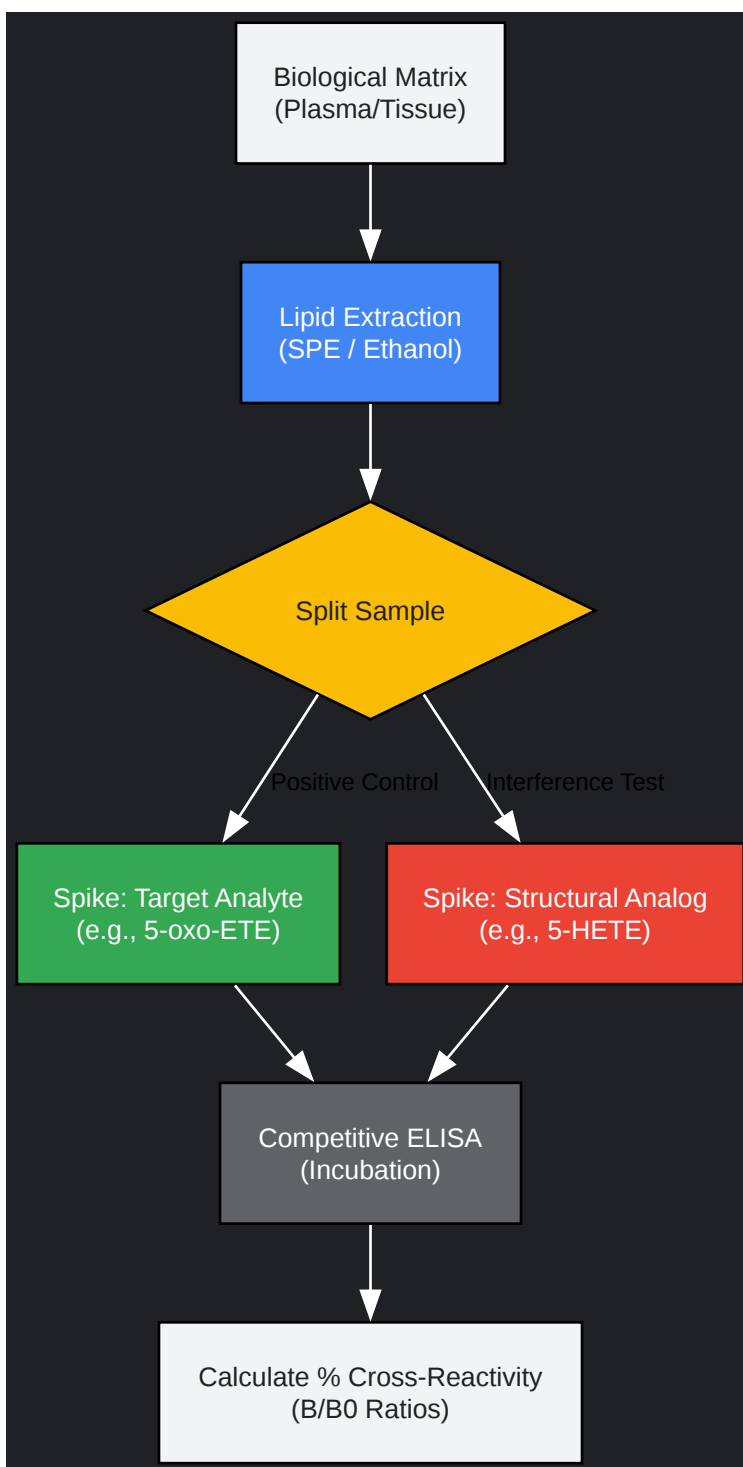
Biological Matrix
(Plasma/Tissue)

Lipid Extraction
(SPE / Ethanol)

Split Sample

Positive Control

Interference Test

Spike: Target Analyte
(e.g., 5-oxo-ETE)

Spike: Structural Analog
(e.g., 5-HETE)

Competitive ELISA
(Incubation)

Calculate % Cross-Reactivity
(B/B0 Ratios)